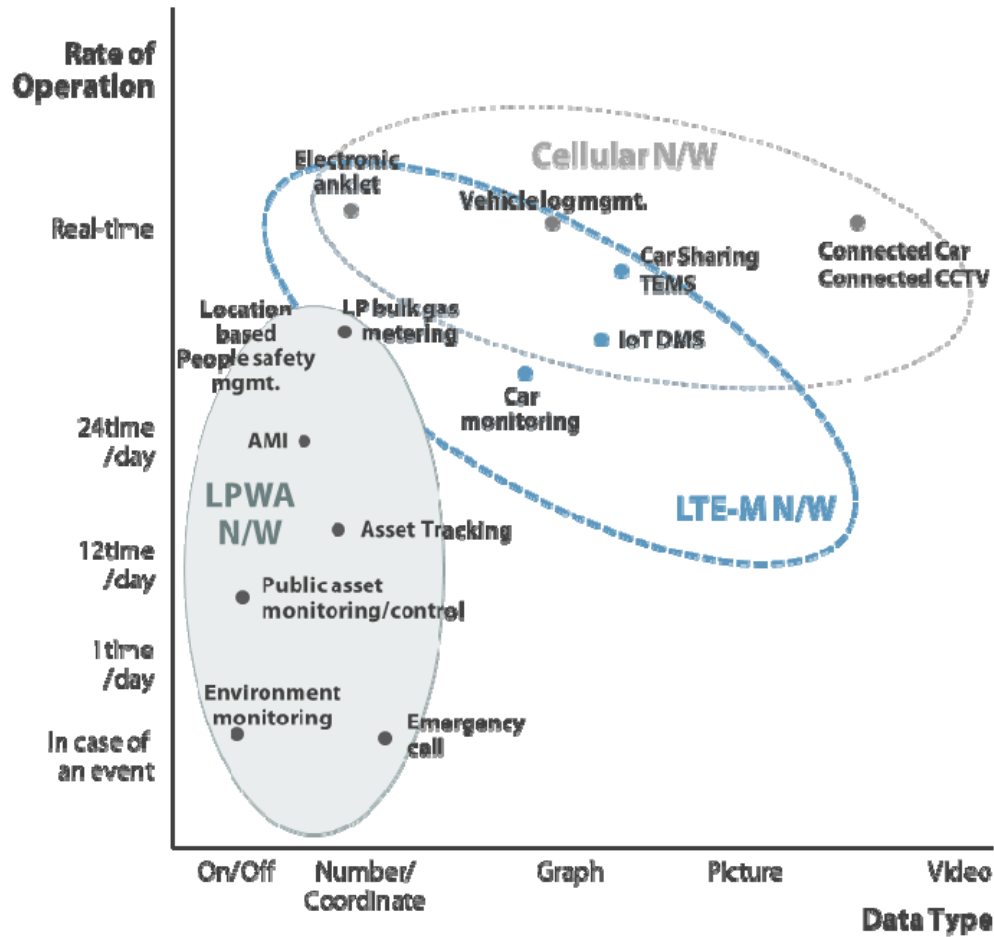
Rate of Operation

Real-time

24time /day

12time /day

1time /day

In case of an event

Cellular N/W

Electronic anklet

Vehicle log mgmt.

Car Sharing TEMS

Connected Car Connected CCTV

Location based People safety mgmt.

LP bulk gas metering

IoT DMS

Car monitoring

AMI

LPWA N/W

LTE-M N/W

Asset Tracking

Public asset monitoring/control

Environment monitoring

Emergency call

On/Off

Number/ Coordinate

Graph

Picture

Video

Data Type